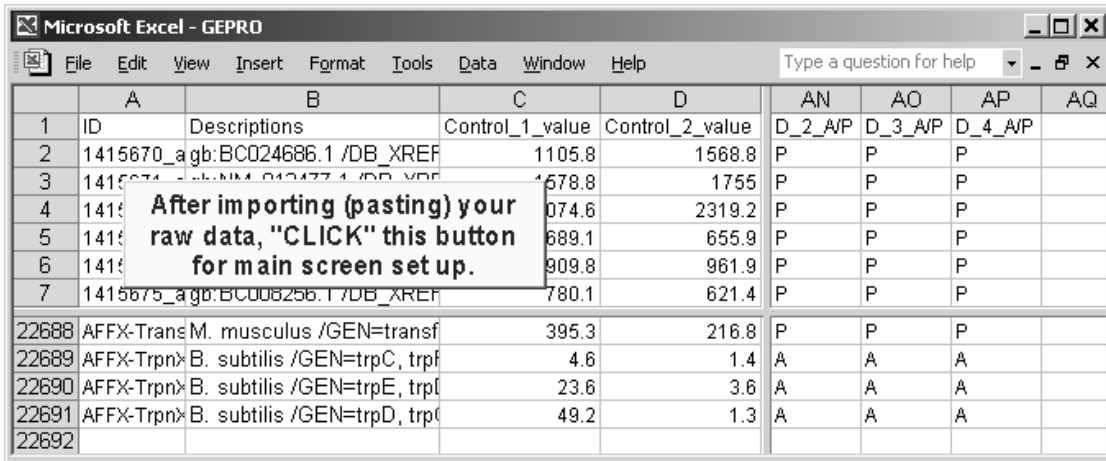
Microsoft Excel - GEPRO

File Edit View Insert Format Tools Data Window Help

Type a question for help

|  | A | B | C | D | AN | AO | AP | AQ |
|---|---|---|---|---|---|---|---|---|
| 1 | ID | Descriptions | Control_1_value | Control_2_value | D_2_A/P | D_3_A/P | D_4_A/P |  |
| 2 | 1415670_a | gb:BC024686.1 /DB_XREF | 1105.8 | 1568.8 | P | P | P |  |
| 3 | 1415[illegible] | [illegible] | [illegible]578.8 | 1755 | P | P | P |  |
| 4 | 1415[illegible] |  | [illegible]074.6 | 2319.2 | P | P | P |  |
| 5 | 1415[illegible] |  | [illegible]689.1 | 655.9 | P | P | P |  |
| 6 | 1415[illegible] |  | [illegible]909.8 | 961.9 | P | P | P |  |
| 7 | 1415675_a | gb:BC008256.1 /DB_XREF | 780.1 | 621.4 | P | P | P |  |
| 22688 | AFFX-Trans | M. musculus /GEN=transf | 395.3 | 216.8 | P | P | P |  |
| 22689 | AFFX-TrpnX | B. subtilis /GEN=trpC, trpF | 4.6 | 1.4 | A | A | A |  |
| 22690 | AFFX-TrpnX | B. subtilis /GEN=trpE, trpD | 23.6 | 3.6 | A | A | A |  |
| 22691 | AFFX-TrpnX | B. subtilis /GEN=trpD, trpC | 49.2 | 1.3 | A | A | A |  |
| 22692 |  |  |  |  |  |  |  |  |

After importing (pasting) your raw data, "CLICK" this button for main screen set up.